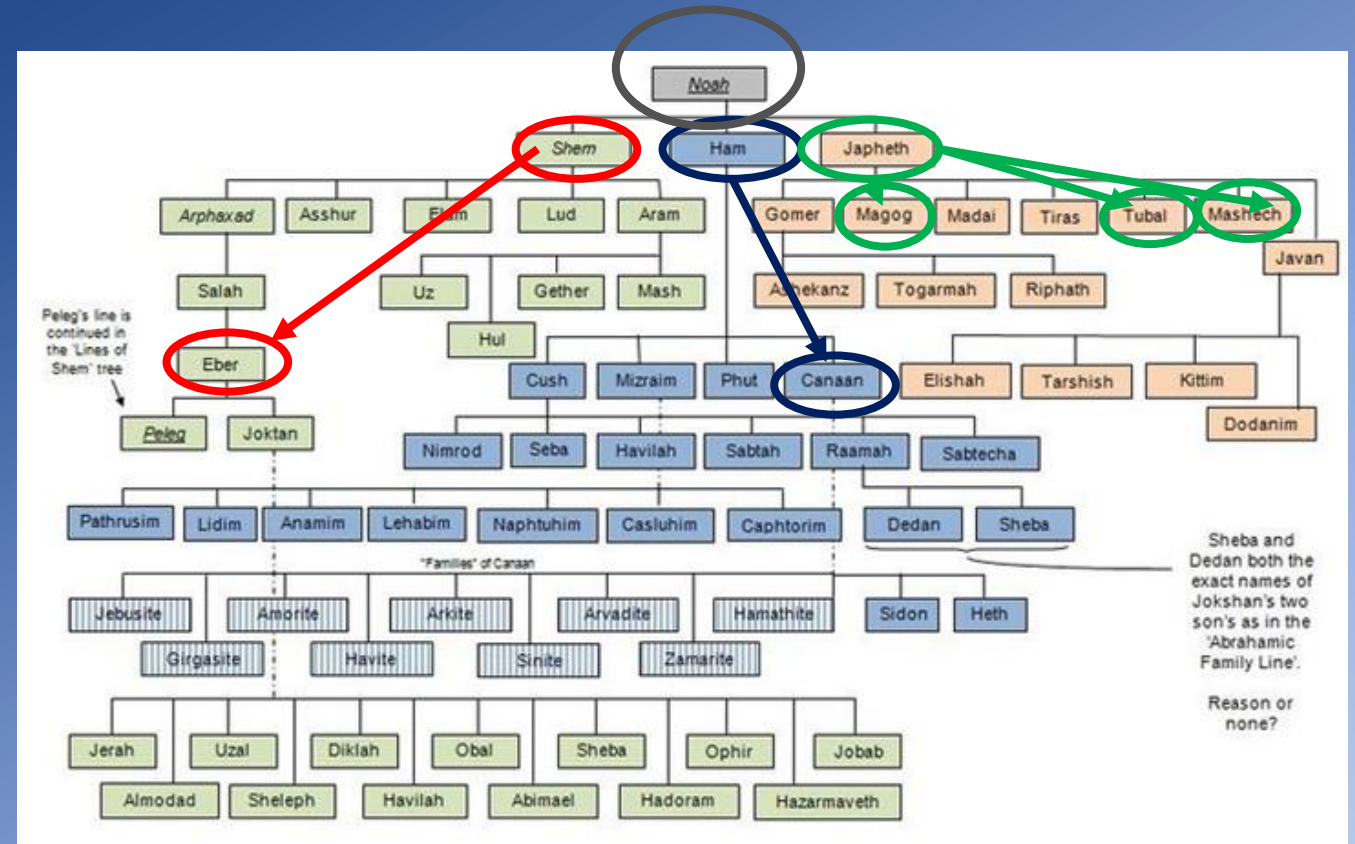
Noah

Shem

Ham

Japheth

Arphaxad

Asshur

Elam

Lud

Aram

Gomer

Magog

Madai

Tiras

Tubal

Mashech

Javan

Salah

Uz

Gether

Mash

Ashekanz

Togarmah

Riphath

Hul

Peleg's line is continued in the 'Lines of Shem' tree

Eber

Cush

Mizraim

Phut

Canaan

Elishah

Tarshish

Kittim

Dodanim

Peleg

Joktan

Nimrod

Seba

Havilah

Sabtah

Raamah

Sabtecha

Pathrusim

Lidim

Anamim

Lehabim

Naphtuhim

Casluhim

Caphtorim

Dedan

Sheba

Sheba and Dedan both the exact names of Jokshan's two son's as in the 'Abrahamic Family Line'.

Reason or none?

"Families" of Canaan

Jebusite

Amorite

Arkite

Arvadite

Hamathite

Sidon

Heth

Girgasite

Havite

Sinite

Zamarite

Jerah

Uzal

Diklah

Obal

Sheba

Ophir

Jobab

Almodad

Sheleph

Havilah

Abimael

Hadoram

Hazarmaveth